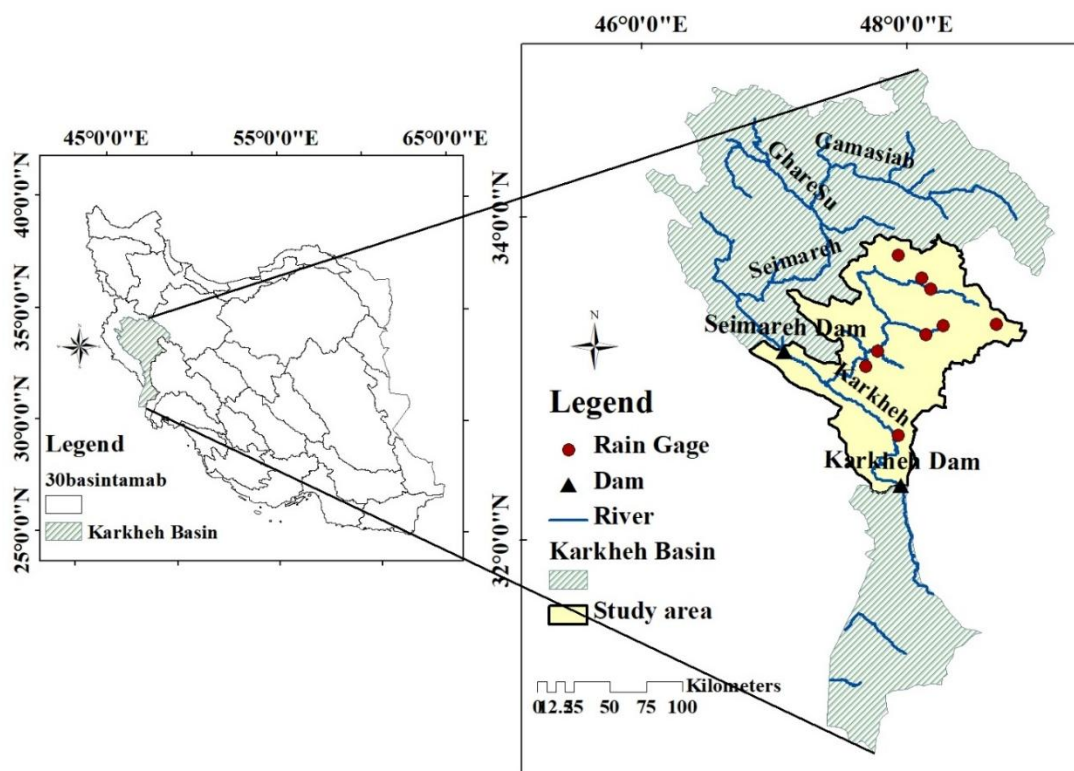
45°0'0"E
55°0'0"E
65°0'0"E
40°0'0"N
35°0'0"N
30°0'0"N
25°0'0"N

Legend
30basintamab
Karkheh Basin

46°0'0"E
48°0'0"E
34°0'0"N
32°0'0"N

Gamasiab
GhareSu
Seimareh
Seimareh Dam
Karkheh
Karkheh Dam

N

Legend
Rain Gage
Dam
River
Karkheh Basin
Study area

Kilometers
0 12.5 25 50 75 100